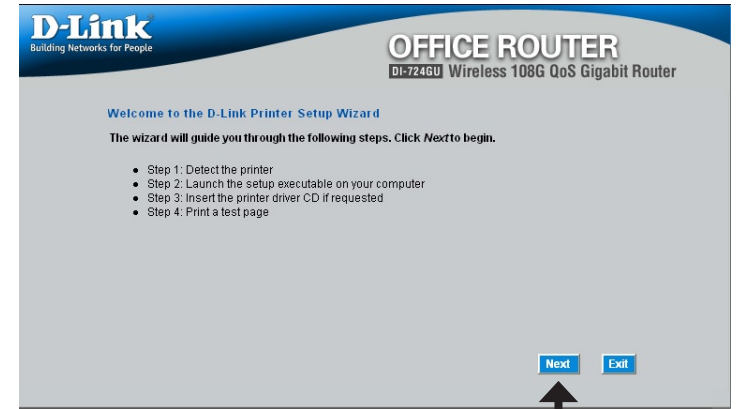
D-Link
Building Networks for People

OFFICE ROUTER
DI-724GU Wireless 108G QoS Gigabit Router

Welcome to the D-Link Printer Setup Wizard

The wizard will guide you through the following steps. Click Next to begin.

- Step 1: Detect the printer
- Step 2: Launch the setup executable on your computer
- Step 3: Insert the printer driver CD if requested
- Step 4: Print a test page

Next Exit